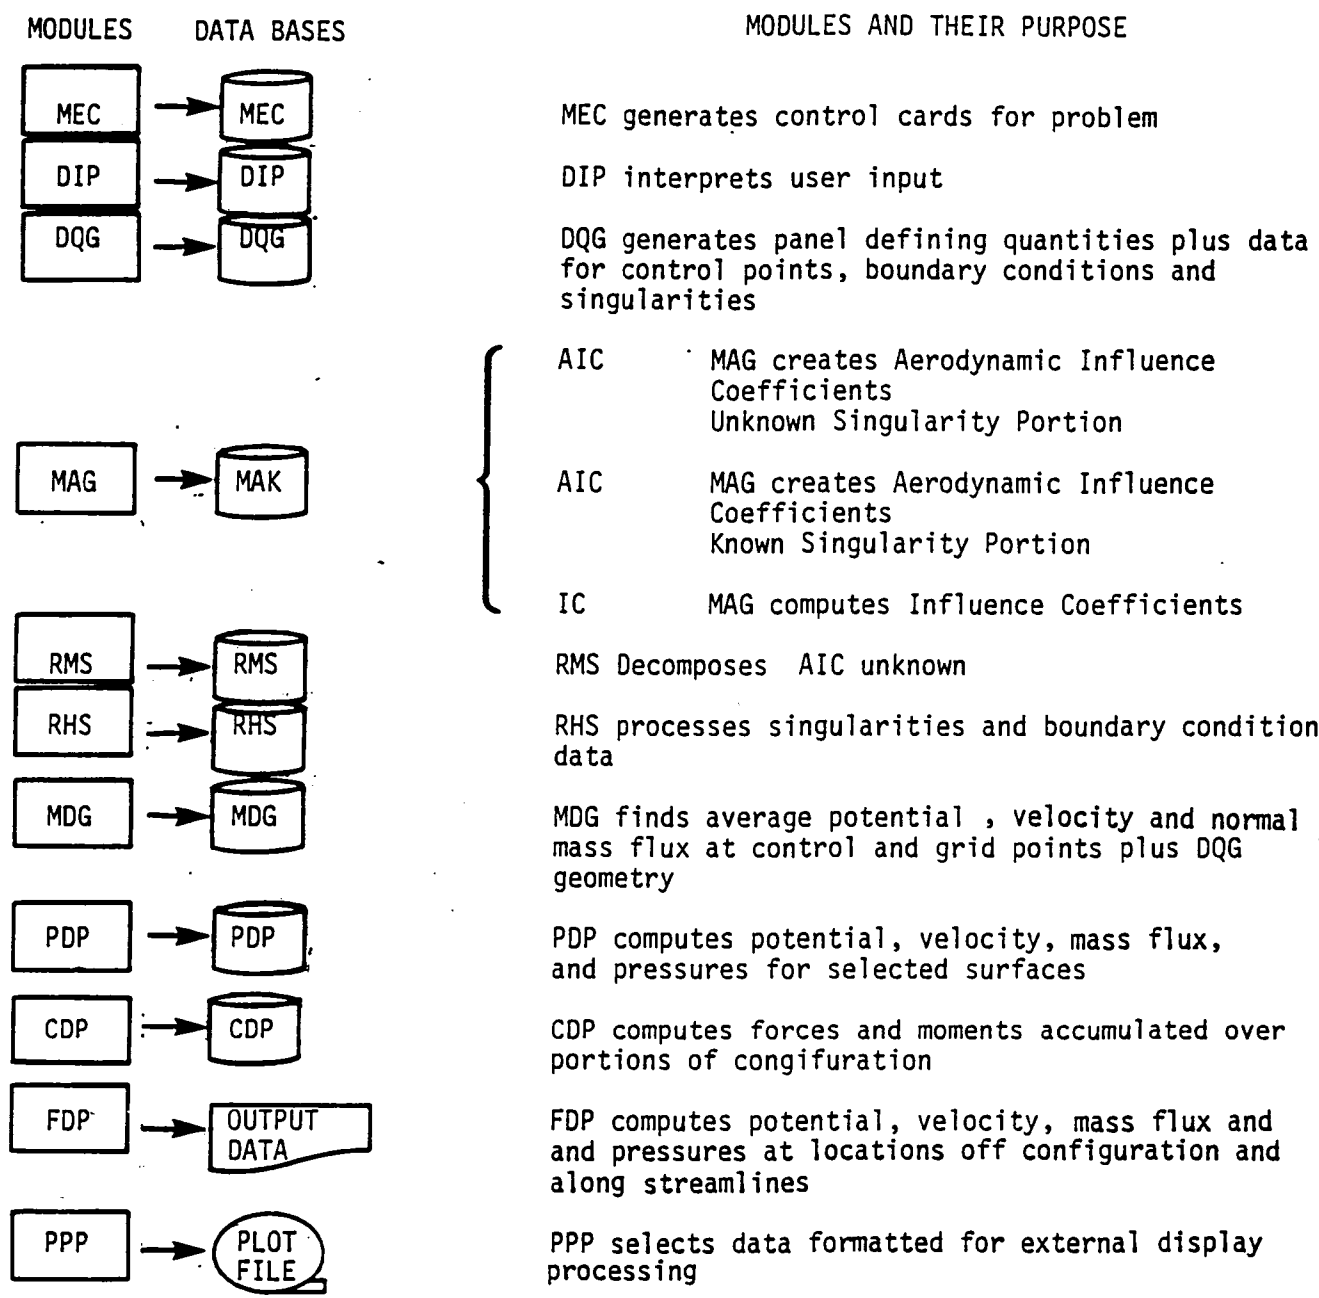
MODULES DATA BASES

MODULES AND THEIR PURPOSE

MEC → MEC

MEC generates control cards for problem

DIP → DIP

DIP interprets user input

DQG → DQG

DQG generates panel defining quantities plus data for control points, boundary conditions and singularities

MAG → MAK

AIC MAG creates Aerodynamic Influence Coefficients Unknown Singularity Portion

AIC MAG creates Aerodynamic Influence Coefficients Known Singularity Portion

IC MAG computes Influence Coefficients

RMS → RMS

RMS Decomposes AIC unknown

RHS → RHS

RHS processes singularities and boundary condition data

MDG → MDG

MDG finds average potential , velocity and normal mass flux at control and grid points plus DQG geometry

PDP → PDP

PDP computes potential, velocity, mass flux, and pressures for selected surfaces

CDP → CDP

CDP computes forces and moments accumulated over portions of congifuration

FDP → OUTPUT DATA

FDP computes potential, velocity, mass flux and and pressures at locations off configuration and along streamlines

PPP → PLOT FILE

PPP selects data formatted for external display processing